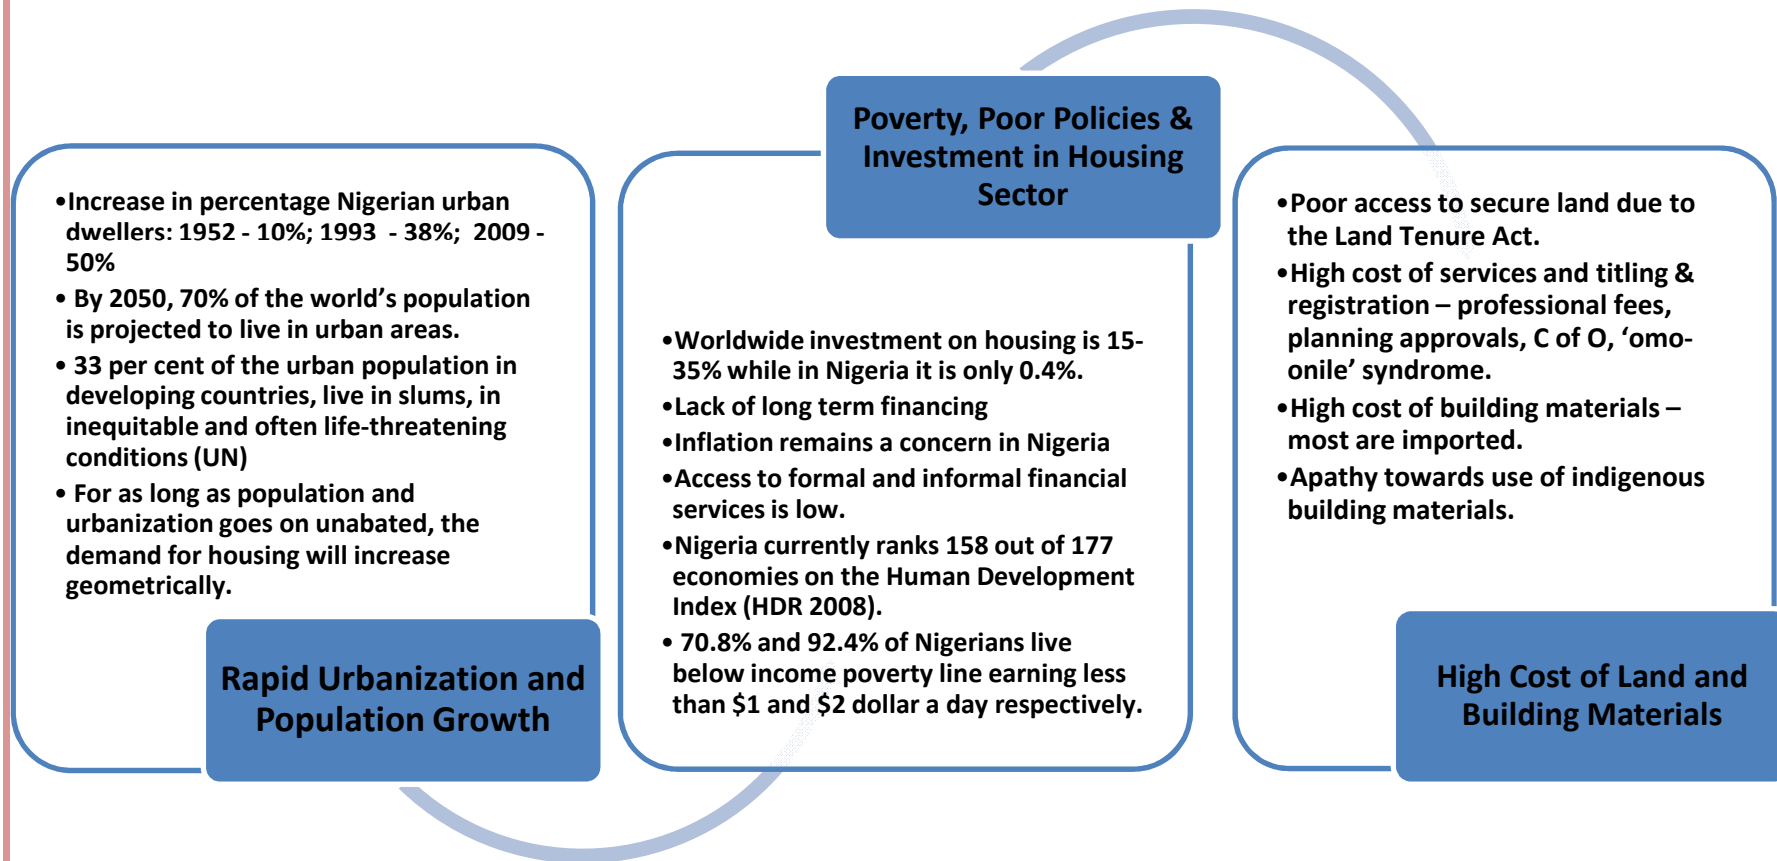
•Increase in percentage Nigerian urban dwellers: 1952 - 10%; 1993 - 38%; 2009 - 50%

• By 2050, 70% of the world's population is projected to live in urban areas.

• 33 per cent of the urban population in developing countries, live in slums, in inequitable and often life-threatening conditions (UN)

• For as long as population and urbanization goes on unabated, the demand for housing will increase geometrically.

Rapid Urbanization and Population Growth

Poverty, Poor Policies & Investment in Housing Sector

•Worldwide investment on housing is 15-35% while in Nigeria it is only 0.4%.

•Lack of long term financing

•Inflation remains a concern in Nigeria

•Access to formal and informal financial services is low.

•Nigeria currently ranks 158 out of 177 economies on the Human Development Index (HDR 2008).

• 70.8% and 92.4% of Nigerians live below income poverty line earning less than $1 and $2 dollar a day respectively.

•Poor access to secure land due to the Land Tenure Act.

•High cost of services and titling & registration – professional fees, planning approvals, C of O, 'omo-onile' syndrome.

•High cost of building materials – most are imported.

•Apathy towards use of indigenous building materials.

High Cost of Land and Building Materials